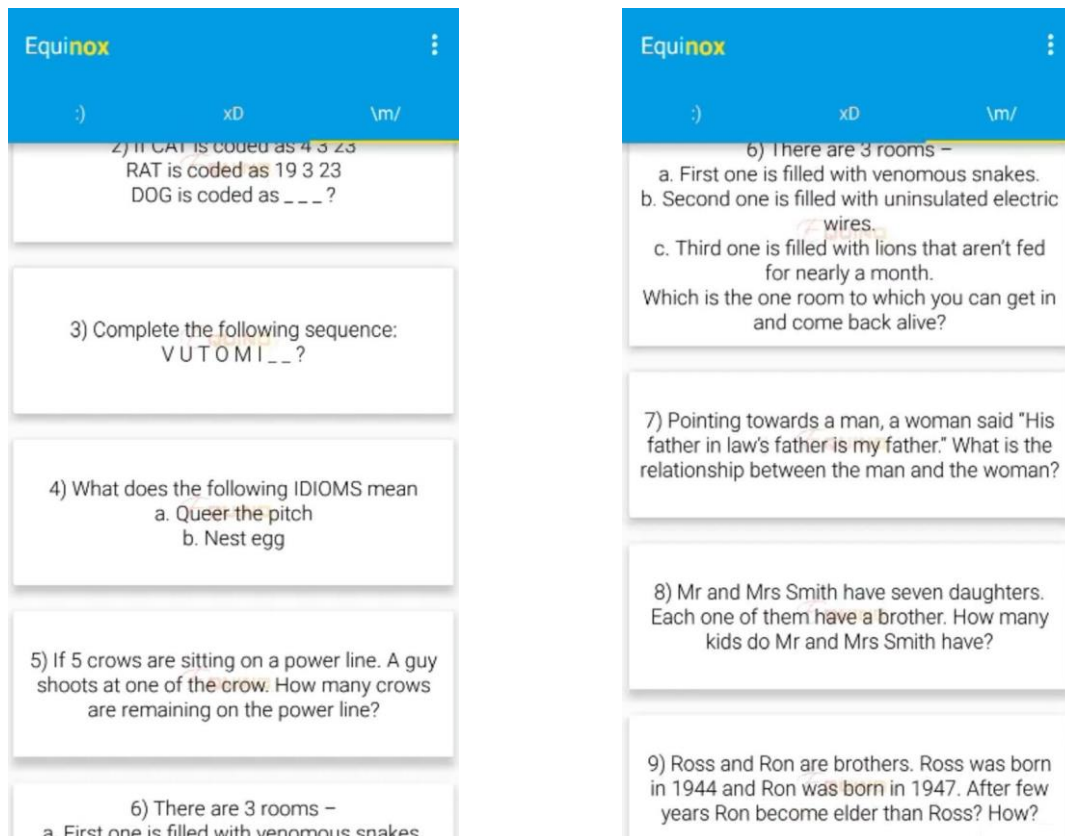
Equinox

:) xD \m/

2) If CAT is coded as 4 3 23
RAT is coded as 19 3 23
DOG is coded as _ _ _?

3) Complete the following sequence:
V U T O M I _ _ ?

4) What does the following IDIOMS mean
a. Queer the pitch
b. Nest egg

5) If 5 crows are sitting on a power line. A guy shoots at one of the crow. How many crows are remaining on the power line?

6) There are 3 rooms –
a. First one is filled with venomous snakes

Equinox

:) xD \m/

6) There are 3 rooms –
a. First one is filled with venomous snakes.
b. Second one is filled with uninsulated electric wires.
c. Third one is filled with lions that aren't fed for nearly a month.
Which is the one room to which you can get in and come back alive?

7) Pointing towards a man, a woman said "His father in law's father is my father." What is the relationship between the man and the woman?

8) Mr and Mrs Smith have seven daughters. Each one of them have a brother. How many kids do Mr and Mrs Smith have?

9) Ross and Ron are brothers. Ross was born in 1944 and Ron was born in 1947. After few years Ron become elder than Ross? How?